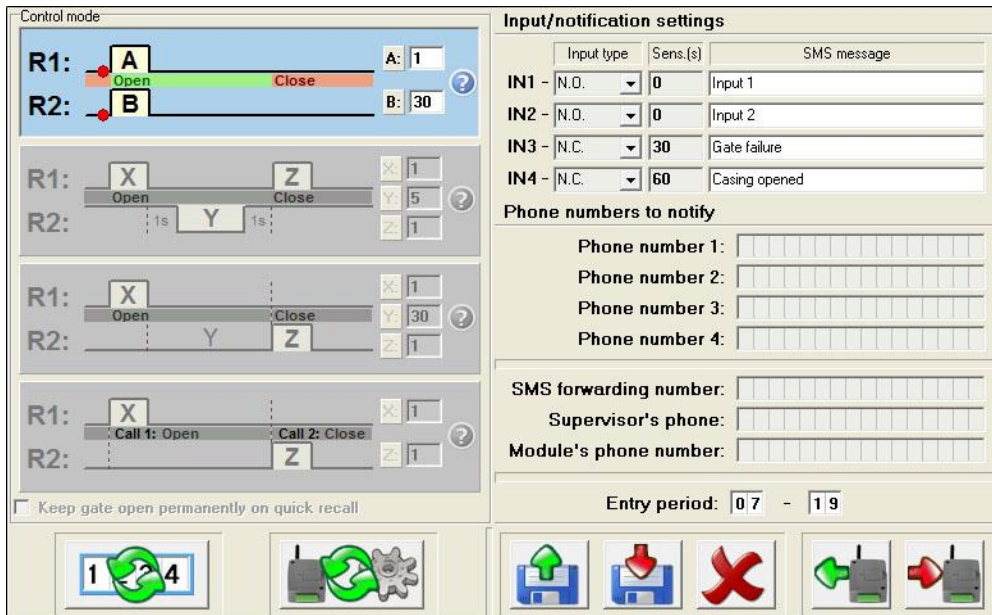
Control mode

R1: A
Open Close
R2: B
A: 1
B: 30

R1: X Z
Open Close
R2: 1s Y 1s
X: 1
Y: 5
Z: 1

R1: X
Open Close
R2: Y Z
X: 1
Y: 30
Z: 1

R1: X
Call 1: Open Call 2: Close
R2: Z
X: 1
Z: 1

Keep gate open permanently on quick recall

1 4

Input/notification settings

| | Input type | Sens.(s) | SMS message |
|---|---|---|---|
| IN1 - | N.O. | 0 | Input 1 |
| IN2 - | N.O. | 0 | Input 2 |
| IN3 - | N.C. | 30 | Gate failure |
| IN4 - | N.C. | 60 | Casing opened |

Phone numbers to notify

Phone number 1:
Phone number 2:
Phone number 3:
Phone number 4:

SMS forwarding number:
Supervisor's phone:
Module's phone number:

Entry period: 07 - 19